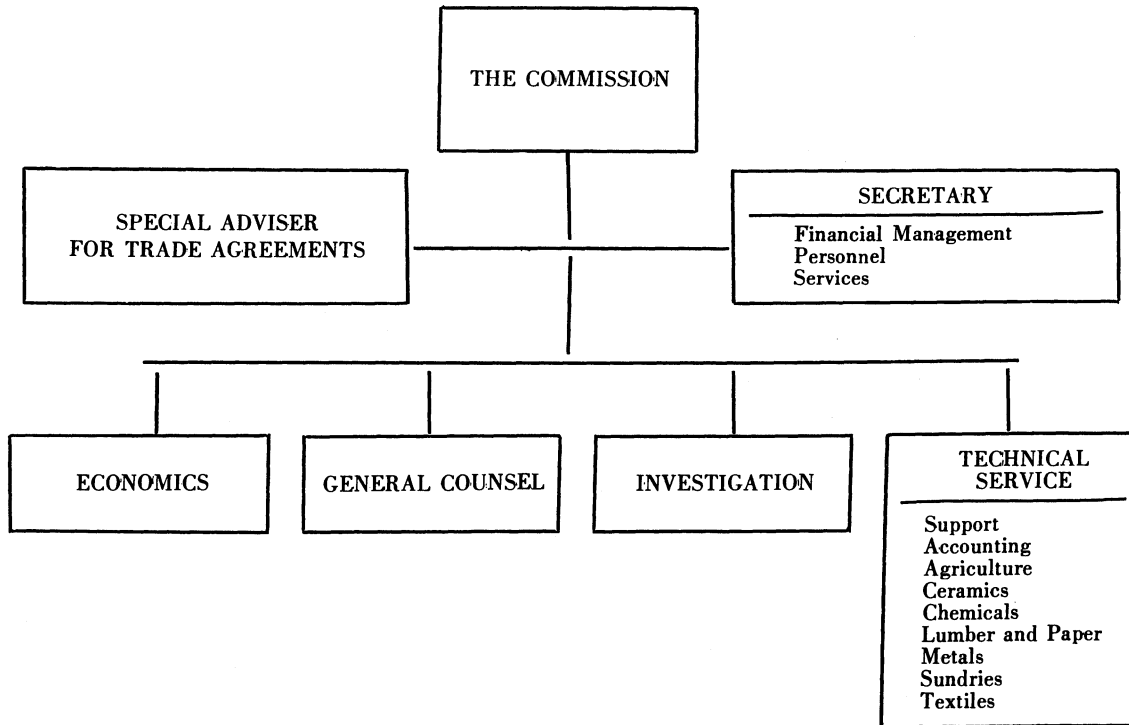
THE COMMISSION

SPECIAL ADVISER FOR TRADE AGREEMENTS

SECRETARY

Financial Management
Personnel
Services

ECONOMICS

GENERAL COUNSEL

INVESTIGATION

TECHNICAL SERVICE

Support
Accounting
Agriculture
Ceramics
Chemicals
Lumber and Paper
Metals
Sundries
Textiles